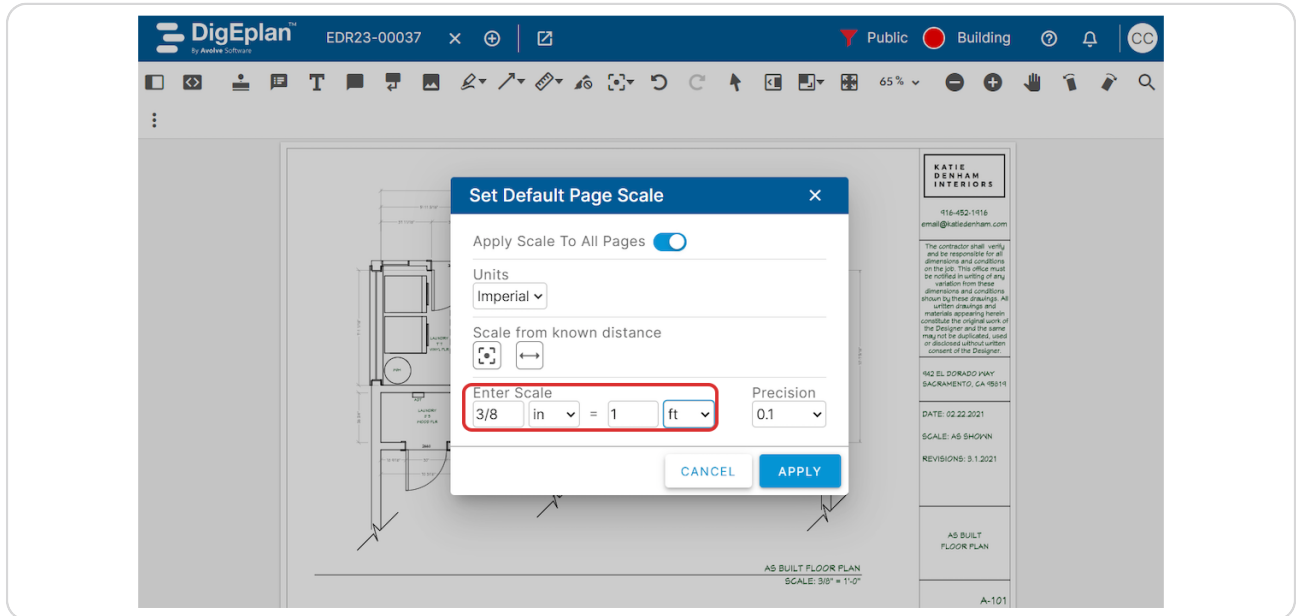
DigEplan™
By Avolve Software

EDR23-00037

Public Building

CC

65 %

Set Default Page Scale

Apply Scale To All Pages

Units
Imperial

Scale from known distance

Enter Scale
3/8 in = 1 ft

Precision
0.1

CANCEL APPLY

KATIE DENHAM INTERIORS

416-452-1916
email@katiedenham.com

The contractor shall verify and be responsible for all dimensions and conditions on the job. This office must be notified in writing of any variation from these dimensions and conditions shown by these drawings. All written drawings and materials appearing herein constitute the original work of the Designer and the same may not be duplicated, used or disclosed without written consent of the Designer.

942 EL DORADO WAY
SACRAMENTO, CA 95819

DATE: 02.22.2021

SCALE: AS SHOWN

REVISIONS: 3.1.2021

AS BUILT FLOOR PLAN

A-101

AS BUILT FLOOR PLAN
SCALE: 3/8" = 1'-0"